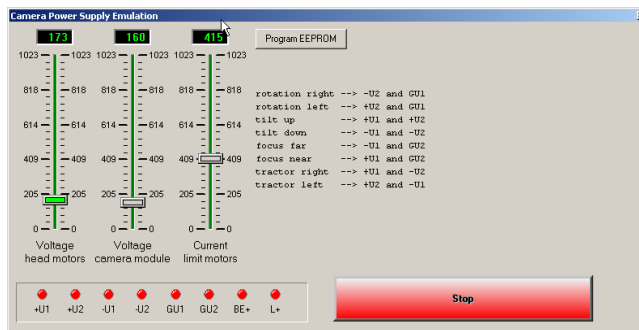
Camera Power Supply Emulation

173
160
415

Program EEPROM

| | | |
|---|---|---|
| 1023 — 1023 | 1023 — 1023 | 1023 — 1023 |
| 818 — 818 | 818 — 818 | 818 — 818 |
| 614 — 614 | 614 — 614 | 614 — 614 |
| 409 — 409 | 409 — 409 | 409 — 409 |
| 205 — 205 | 205 — 205 | 205 — 205 |
| 0 — 0 | 0 — 0 | 0 — 0 |

Voltage head motors

Voltage camera module

Current limit motors

rotation right --> -U2 and GU1
rotation left --> +U2 and GU1
tilt up --> +U1 and +U2
tilt down --> -U1 and -U2
focus far --> -U1 and GU2
focus near --> +U1 and GU2
tractor right --> +U1 and -U2
tractor left --> +U2 and -U1

+U1 +U2 -U1 -U2 GU1 GU2 BE+ L+

Stop